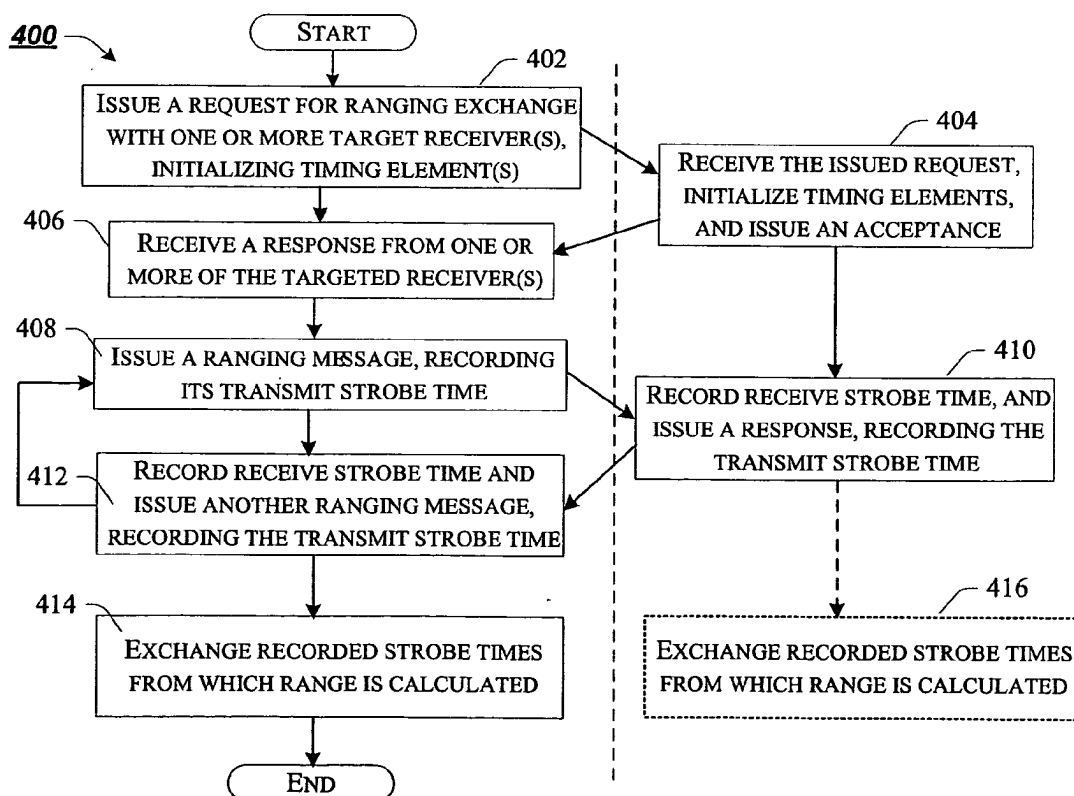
400

START

402

ISSUE A REQUEST FOR RANGING EXCHANGE WITH ONE OR MORE TARGET RECEIVER(S), INITIALIZING TIMING ELEMENT(S)

404

RECEIVE THE ISSUED REQUEST, INITIALIZE TIMING ELEMENTS, AND ISSUE AN ACCEPTANCE

406

RECEIVE A RESPONSE FROM ONE OR MORE OF THE TARGETED RECEIVER(S)

408

ISSUE A RANGING MESSAGE, RECORDING ITS TRANSMIT STROBE TIME

410

RECORD RECEIVE STROBE TIME, AND ISSUE A RESPONSE, RECORDING THE TRANSMIT STROBE TIME

412

RECORD RECEIVE STROBE TIME AND ISSUE ANOTHER RANGING MESSAGE, RECORDING THE TRANSMIT STROBE TIME

414

EXCHANGE RECORDED STROBE TIMES FROM WHICH RANGE IS CALCULATED

416

EXCHANGE RECORDED STROBE TIMES FROM WHICH RANGE IS CALCULATED

END